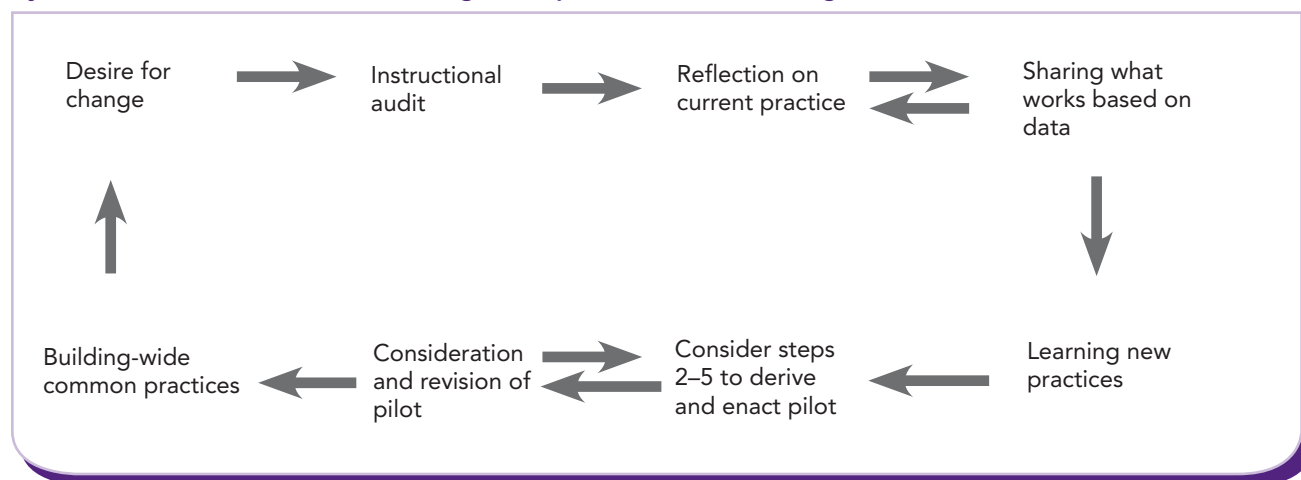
Desire for change

Instructional audit

Reflection on current practice

Sharing what works based on data

Learning new practices

Consider steps 2–5 to derive and enact pilot

Consideration and revision of pilot

Building-wide common practices